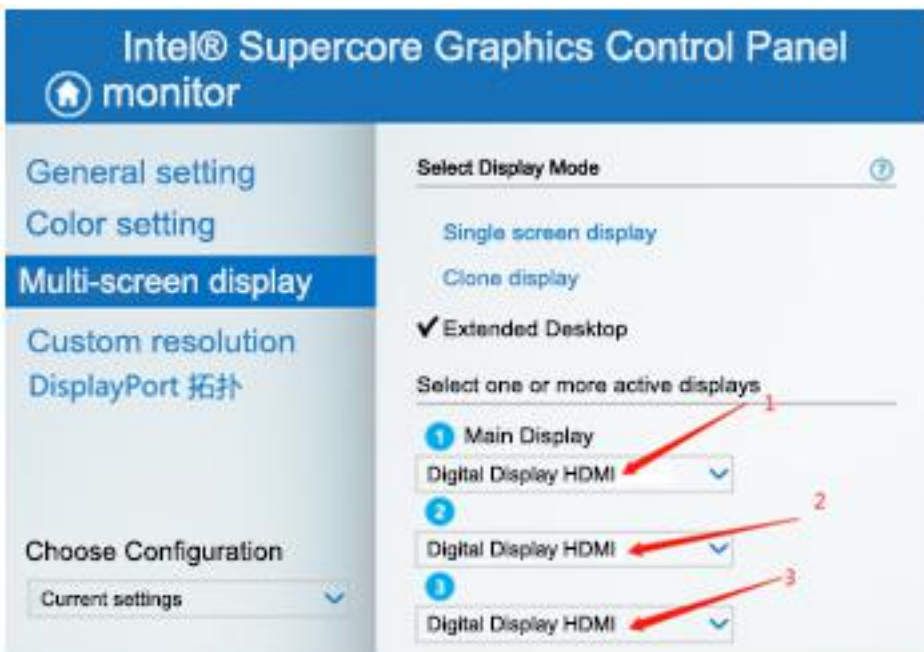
Intel® Supercore Graphics Control Panel
monitor

General setting
Color setting
Multi-screen display
Custom resolution
DisplayPort 拓扑

Choose Configuration
Current settings

Select Display Mode
?
Single screen display
Clone display
✔ Extended Desktop

Select one or more active displays
1 Main Display
Digital Display HDMI
1
2
Digital Display HDMI
2
3
Digital Display HDMI
3